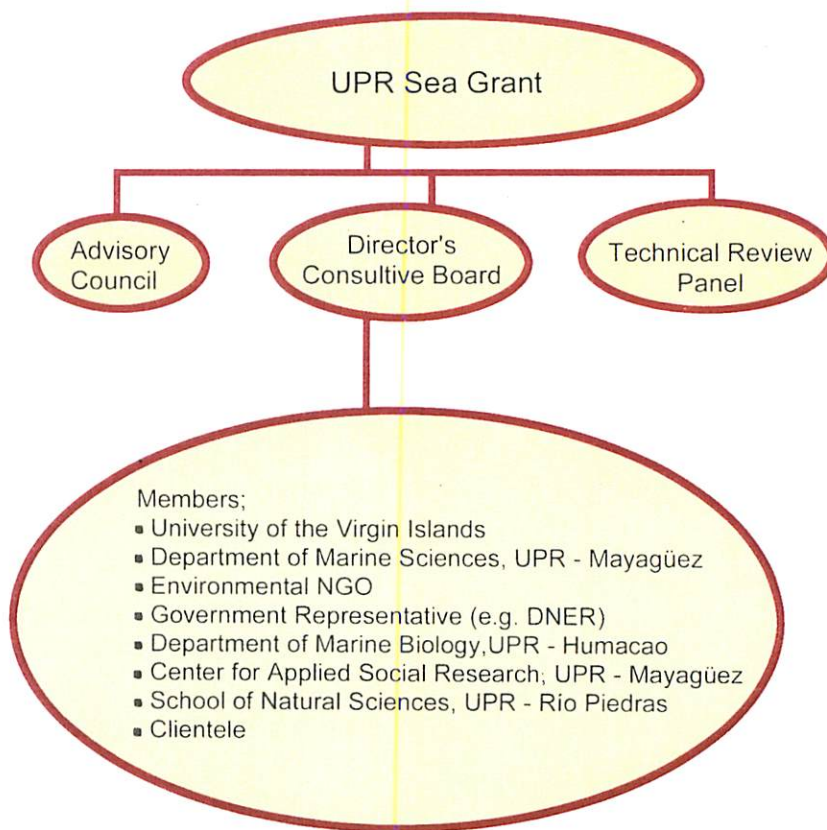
UPR Sea Grant

Advisory Council

Director's Consultive Board

Technical Review Panel

Members;
- University of the Virgin Islands
- Department of Marine Sciences, UPR - Mayagüez
- Environmental NGO
- Government Representative (e.g. DNER)
- Department of Marine Biology,UPR - Humacao
- Center for Applied Social Research; UPR - Mayagüez
- School of Natural Sciences, UPR - Río Piedras
- Clientele